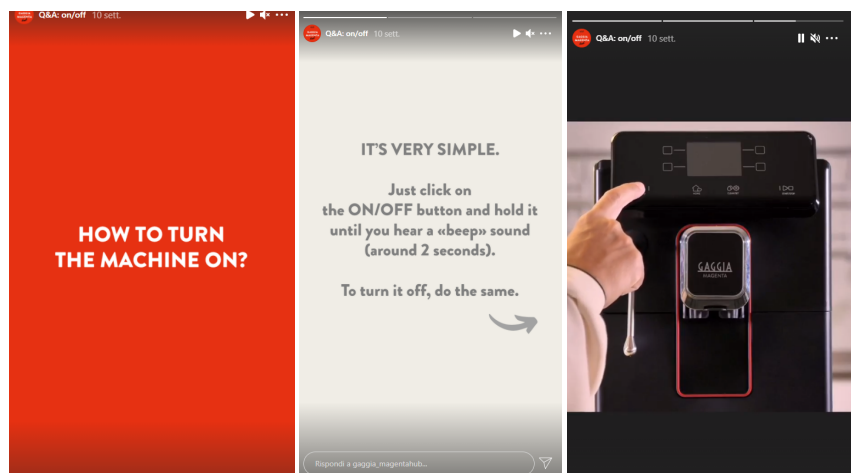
Q&A: on/off 10 sett.

HOW TO TURN THE MACHINE ON?

Q&A: on/off 10 sett.

IT'S VERY SIMPLE.

Just click on the ON/OFF button and hold it until you hear a «beep» sound (around 2 seconds).

To turn it off, do the same.

Rispondi a gaggia_magentahub...

Q&A: on/off 10 sett.

GAGGIA
MAGENTA